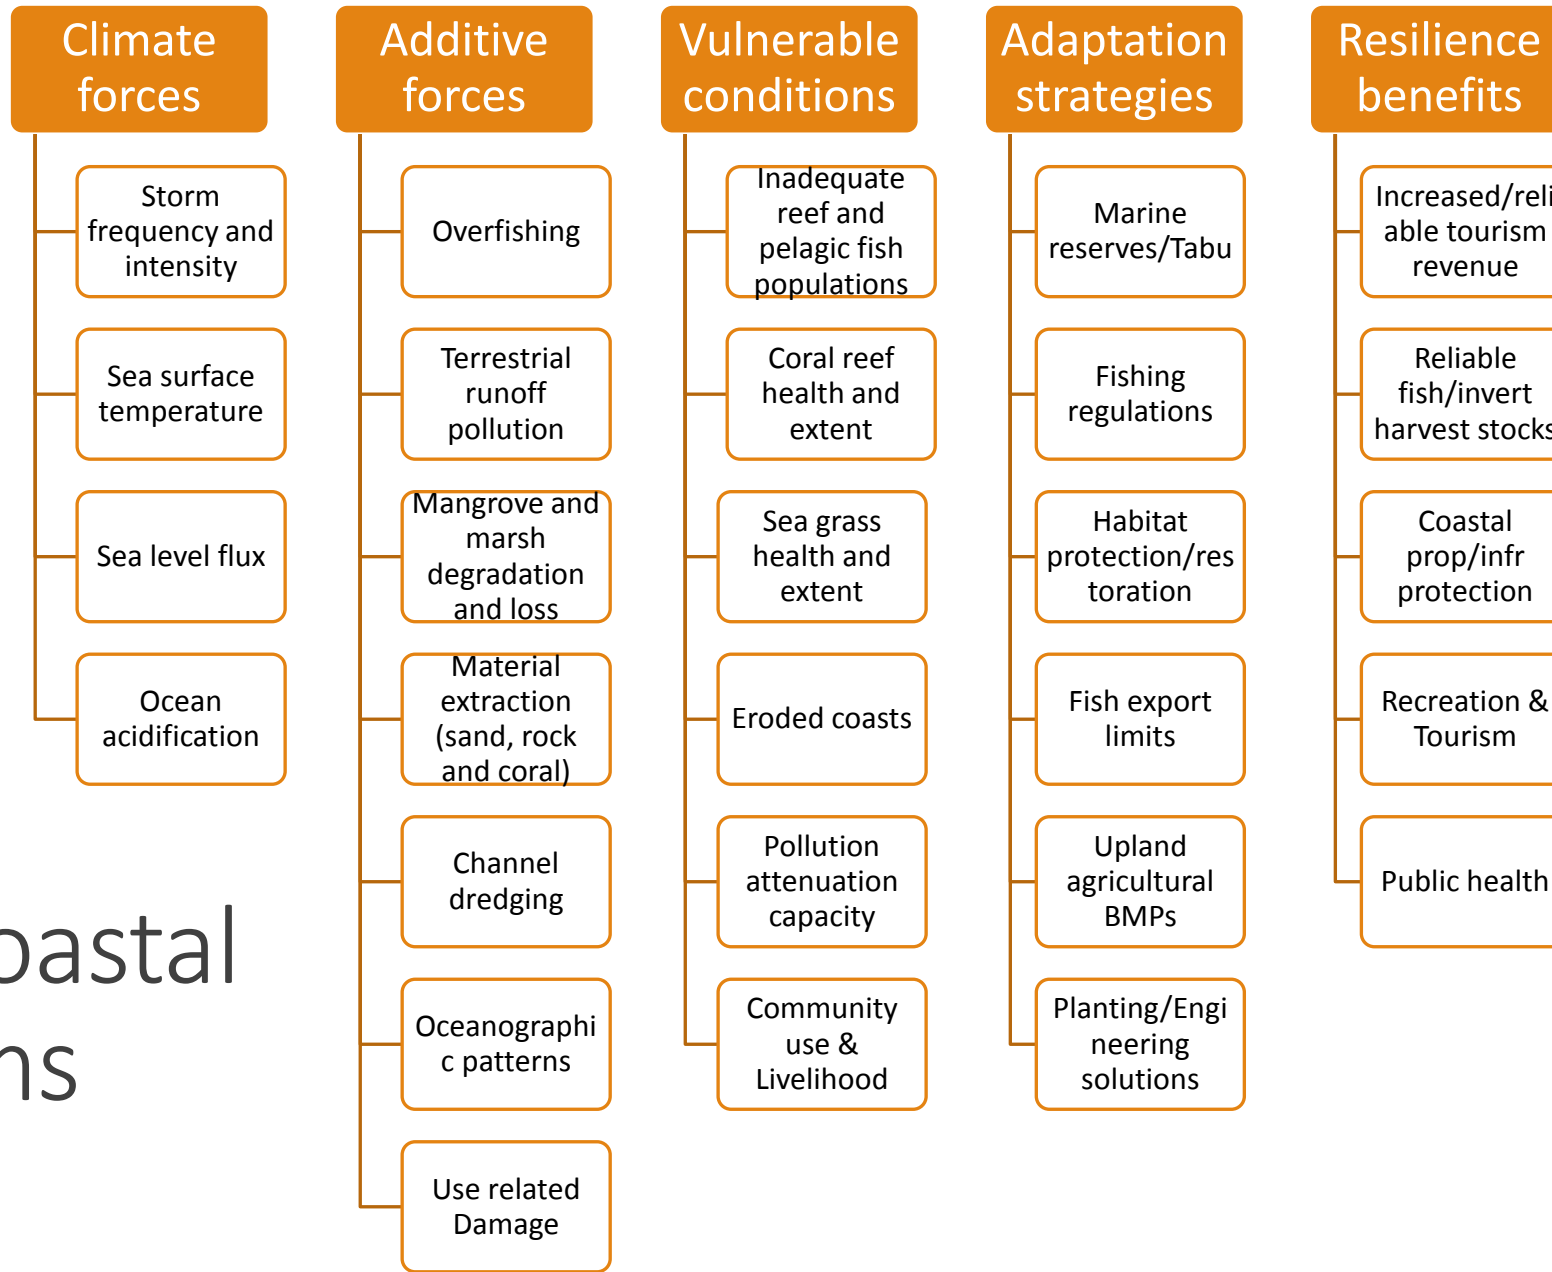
Climate forces

Storm frequency and intensity

Sea surface temperature

Sea level flux

Ocean acidification

Additive forces

Overfishing

Terrestrial runoff pollution

Mangrove and marsh degradation and loss

Material extraction (sand, rock and coral)

Channel dredging

Oceanographic patterns

Use related Damage

Vulnerable conditions

Inadequate reef and pelagic fish populations

Coral reef health and extent

Sea grass health and extent

Eroded coasts

Pollution attenuation capacity

Community use & Livelihood

Adaptation strategies

Marine reserves/Tabu

Fishing regulations

Habitat protection/restoration

Fish export limits

Upland agricultural BMPs

Planting/Engineering solutions

Resilience benefits

Increased/reli able tourism revenue

Reliable fish/invert harvest stocks

Coastal prop/infr protection

Recreation & Tourism

Public health

oastal
ns